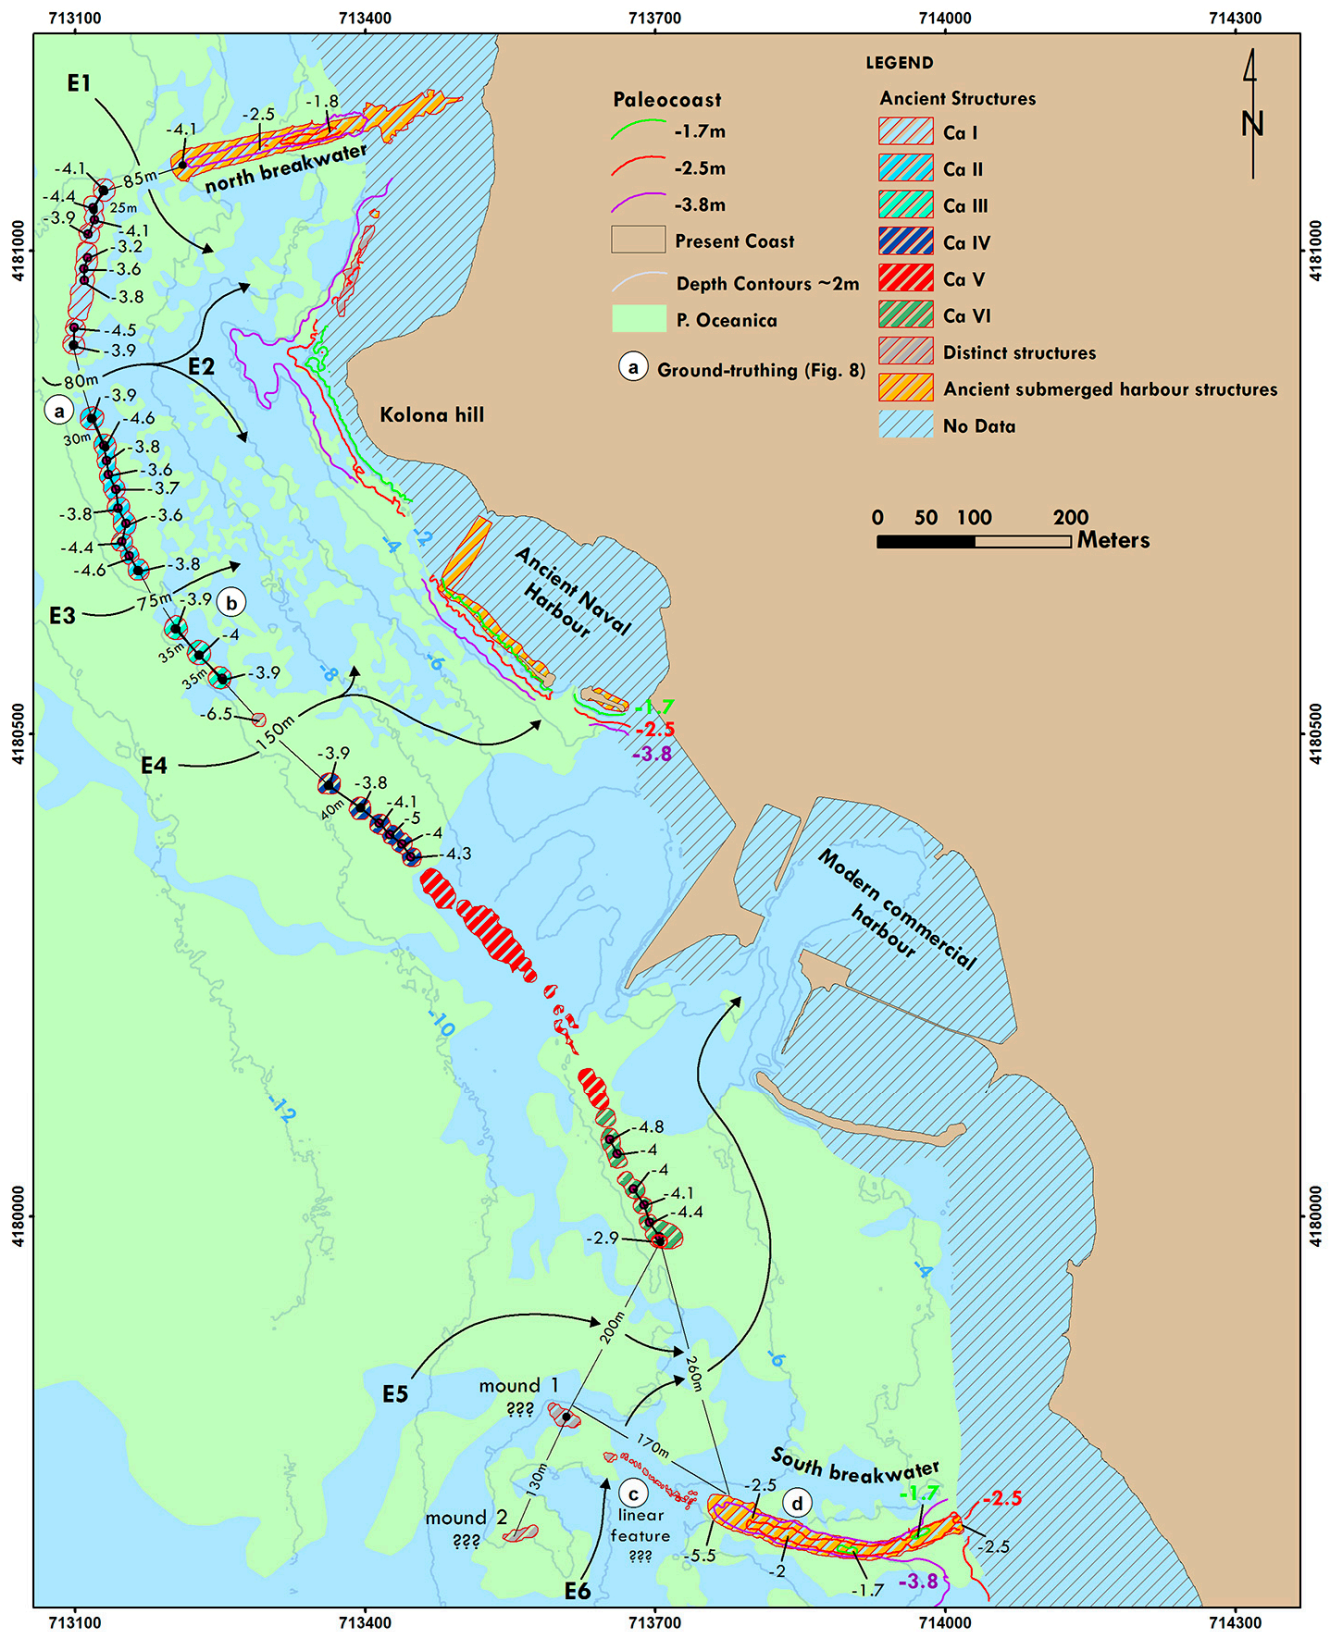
713100 713400 713700 714000 714300

LEGEND

Paleocoast
-1.7m
-2.5m
-3.8m
Present Coast
Depth Contours ~2m
P. Oceanica
a Ground-truthing (Fig. 8)

Ancient Structures
Ca I
Ca II
Ca III
Ca IV
Ca V
Ca VI
Distinct structures
Ancient submerged harbour structures
No Data

N

0 50 100 200 Meters

4181000 4180500 4180000

E1
-4.1 -2.5 -1.8
north breakwater
-4.1 85m
-4.4 25m
-3.9 -4.1
-3.2
-3.6
-3.8
-4.5
-3.9
80m
E2
a -3.9
30m -4.6
-3.8
-3.6
-3.7
-3.8 -3.6
-4.4
-4.6 -3.8
E3 75m -3.9 b
35m -4
35m -3.9
-6.5
150m
E4
-3.9
-3.8
40m -4.1
-5
-4
-4.3
Kolona hill
-4 -2
-8 -6
Ancient Naval Harbour
-1.7
-2.5
-3.8
Modern commercial harbour
-10
-12
-4.8
-4
-4
-4.1
-4.4
-2.9
-4
200m
260m
-6
E5
mound 1 ???
170m
130m
mound 2 ???
c linear feature ???
E6
South breakwater
-2.5
d
-1.7
-2.5
-5.5
-2
-1.7
-3.8
-2.5